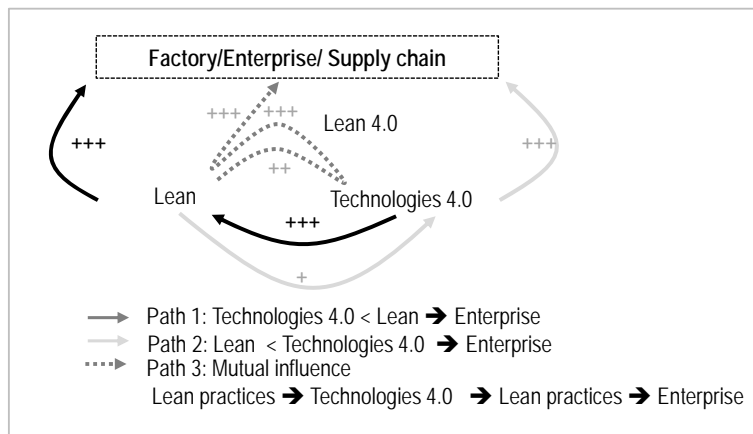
Factory/Enterprise/ Supply chain

+++

+++ +++

Lean 4.0

++

+++

Lean

Technologies 4.0

+++

+

Path 1: Technologies 4.0 < Lean ➔ Enterprise
Path 2: Lean < Technologies 4.0 ➔ Enterprise
Path 3: Mutual influence
Lean practices ➔ Technologies 4.0 ➔ Lean practices ➔ Enterprise